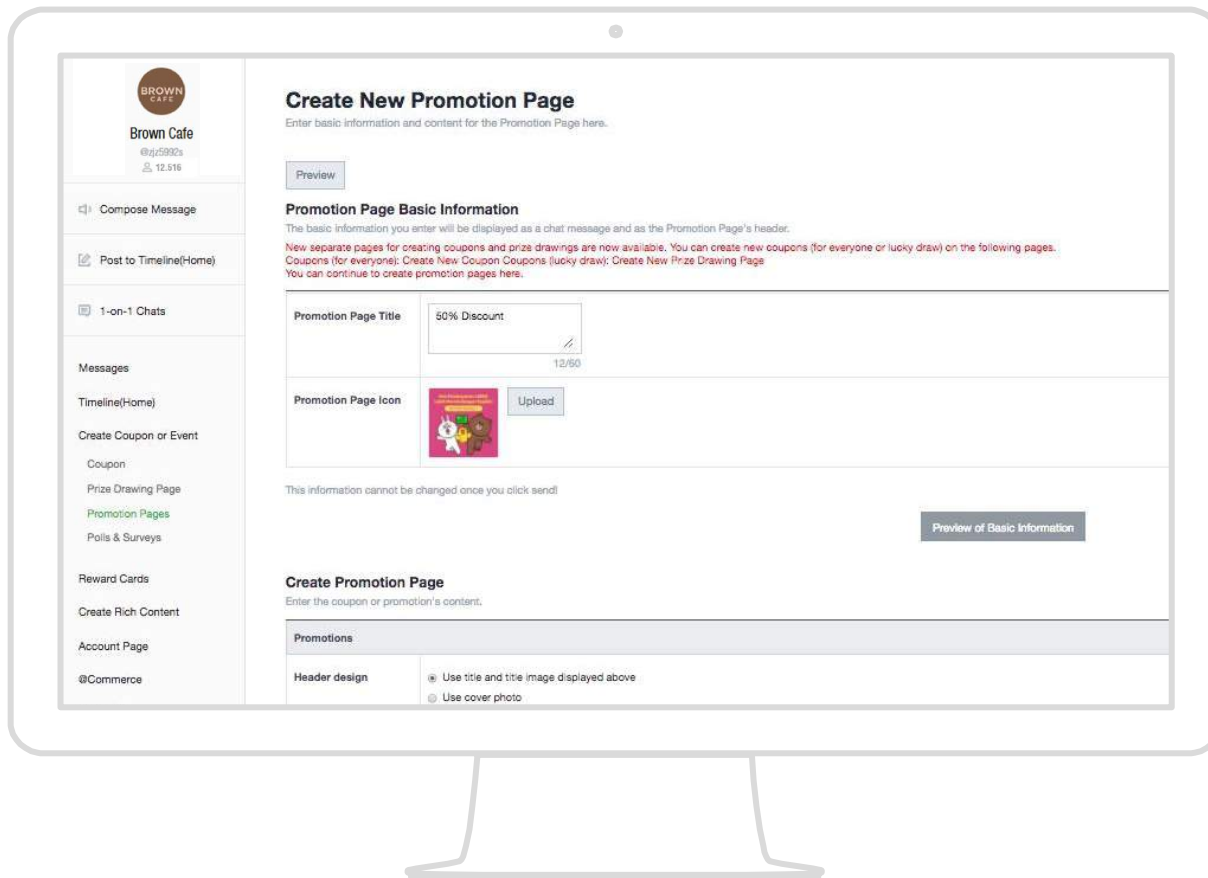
BROWN CAFE

Brown Cafe
@zjz5992s
12,516

Compose Message

Post to Timeline(Home)

1-on-1 Chats

Messages

Timeline(Home)

Create Coupon or Event

Coupon

Prize Drawing Page

Promotion Pages

Polls & Surveys

Reward Cards

Create Rich Content

Account Page

@Commerce

Create New Promotion Page

Enter basic information and content for the Promotion Page here.

Preview

Promotion Page Basic Information

The basic information you enter will be displayed as a chat message and as the Promotion Page's header.

New separate pages for creating coupons and prize drawings are now available. You can create new coupons (for everyone or lucky draw) on the following pages.
Coupons (for everyone): Create New Coupon Coupons (lucky draw): Create New Prize Drawing Page
You can continue to create promotion pages here.

| Promotion Page Title | 50% Discount 12/60 |
|---|---|
| Promotion Page Icon | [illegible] Upload |

This information cannot be changed once you click send!

Preview of Basic Information

Create Promotion Page

Enter the coupon or promotion's content.

Promotions

Header design
Use title and title image displayed above
Use cover photo